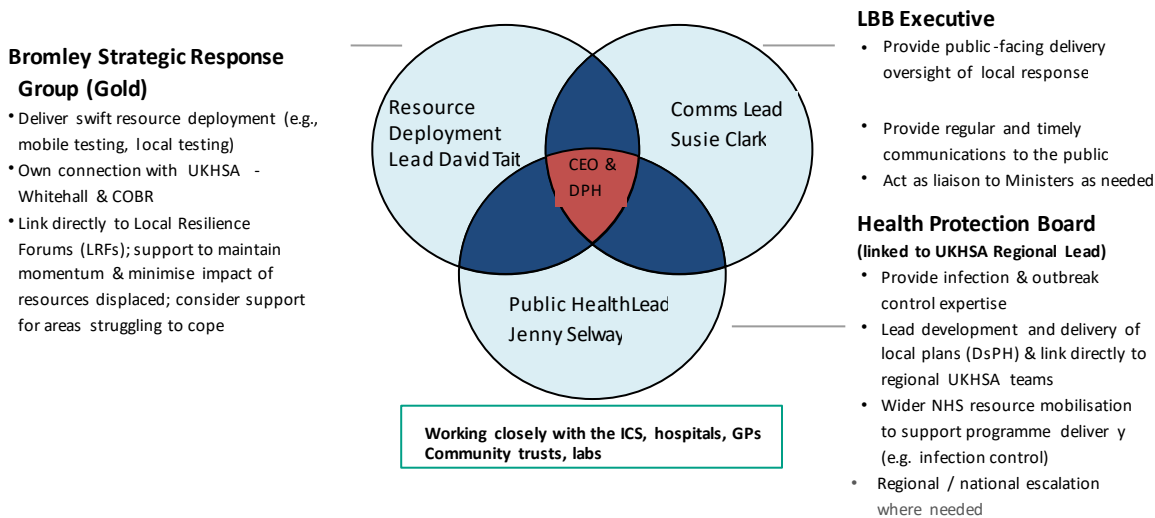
Bromley Strategic Response Group (Gold)

• Deliver swift resource deployment (e.g., mobile testing, local testing)
• Own connection with UKHSA - Whitehall & COBR
• Link directly to Local Resilience Forums (LRFs); support to maintain momentum & minimise impact of resources displaced; consider support for areas struggling to cope

Resource Deployment Lead David Tait

Comms Lead Susie Clark

CEO & DPH

Public Health Lead Jenny Selway

Working closely with the ICS, hospitals, GPs Community trusts, labs

LBB Executive

• Provide public-facing delivery oversight of local response
• Provide regular and timely communications to the public
• Act as liaison to Ministers as needed

Health Protection Board
(linked to UKHSA Regional Lead)

• Provide infection & outbreak control expertise
• Lead development and delivery of local plans (DsPH) & link directly to regional UKHSA teams
• Wider NHS resource mobilisation to support programme deliver y (e.g. infection control)
• Regional / national escalation where needed